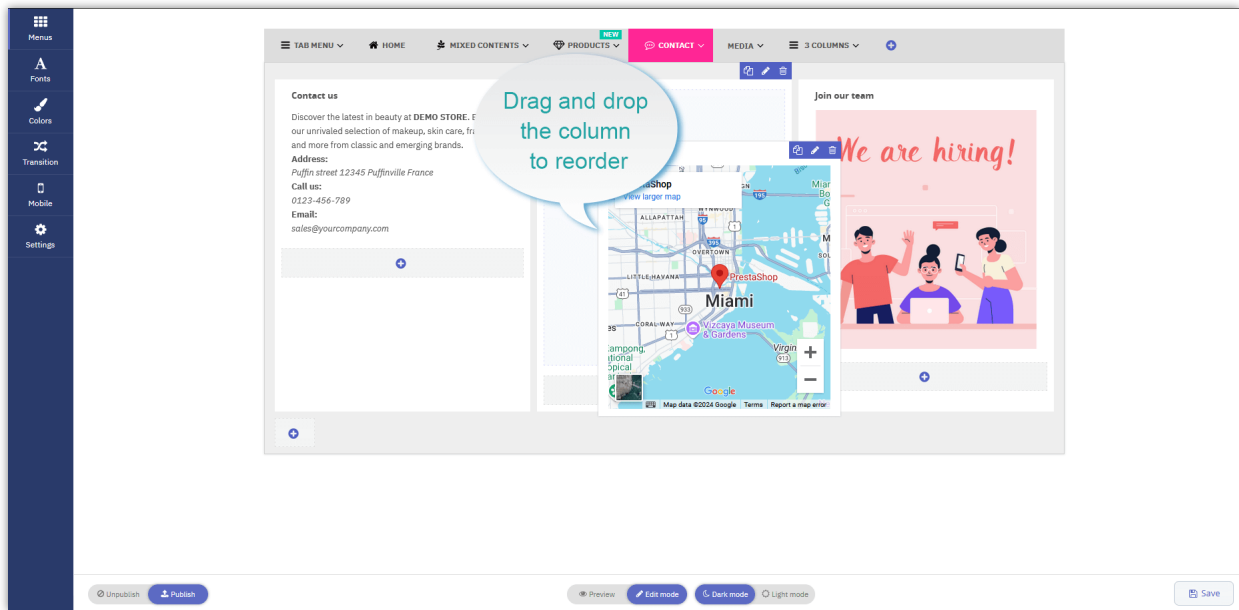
Menus
Fonts
Colors
Transition
Mobile
Settings

TAB MENU HOME MIXED CONTENTS NEW PRODUCTS CONTACT MEDIA 3 COLUMNS

Contact us

Discover the latest in beauty at **DEMO STORE.** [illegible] our unrivaled selection of makeup, skin care, fra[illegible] and more from classic and emerging brands.
**Address:**
*Puffin street 12345 Puffinville France*
**Call us:**
*0123-456-789*
**Email:**
*sales@yourcompany.com*

Drag and drop the column to reorder

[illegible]aShop
View larger map
ALLAPATTAH
OVERTOWN
LITTLE HAVANA
PrestaShop
Miami
CORAL WAY
Vizcaya Museum & Gardens
Virgin
Google
Map data ©2024 Google Terms Report a map error

Join our team

We are hiring!

Unpublish Publish
Preview Edit mode
Dark mode Light mode
Save